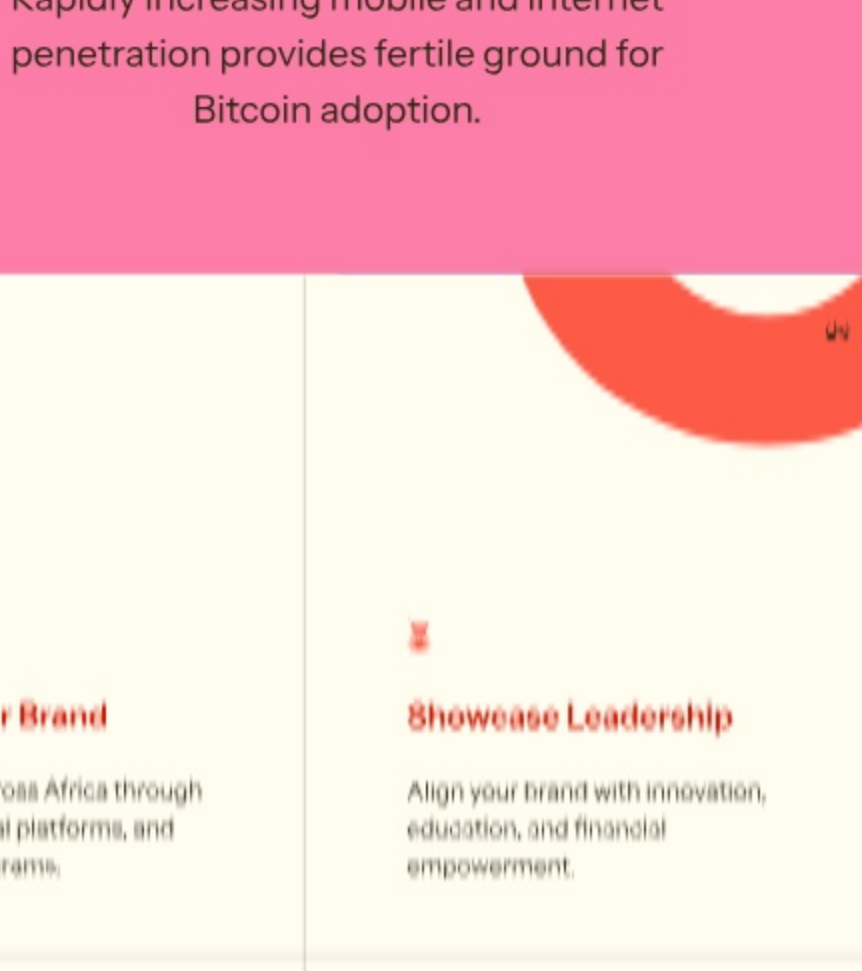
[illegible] penetration provides fertile ground for Bitcoin adoption.

r Brand

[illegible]oss Africa through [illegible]l platforms, and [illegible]rams.

Showcase Leadership

Align your brand with innovation, education, and financial empowerment.